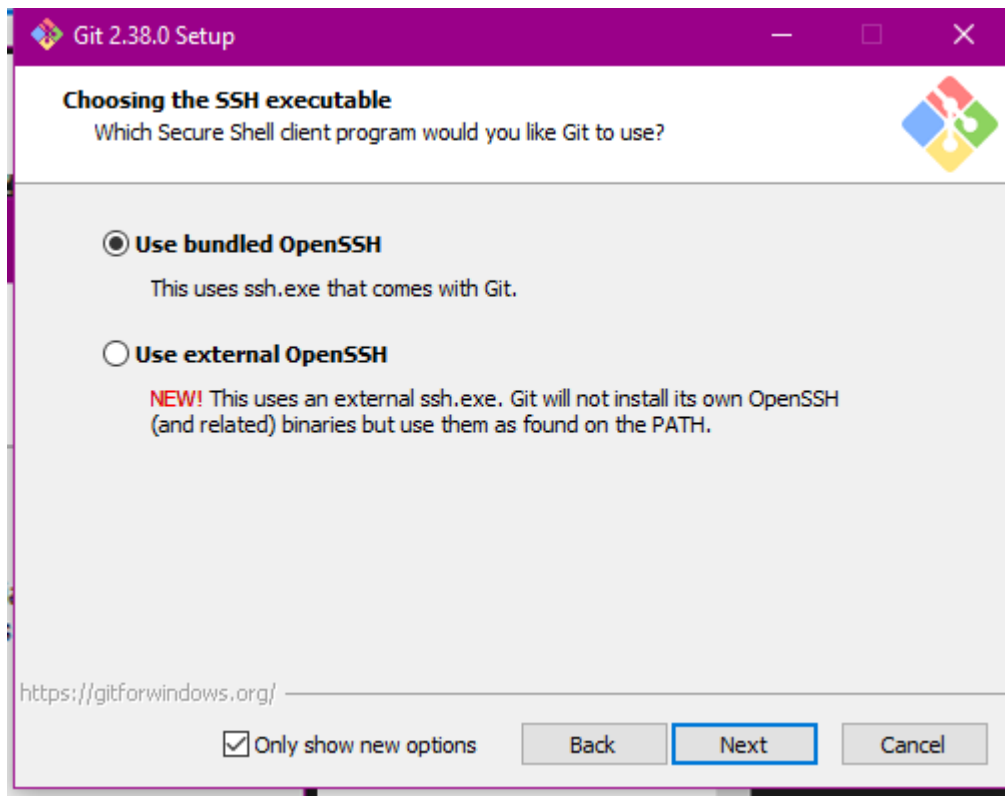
Git 2.38.0 Setup

Choosing the SSH executable
Which Secure Shell client program would you like Git to use?

Use bundled OpenSSH

This uses ssh.exe that comes with Git.

Use external OpenSSH

NEW! This uses an external ssh.exe. Git will not install its own OpenSSH (and related) binaries but use them as found on the PATH.

https://gitforwindows.org/

Only show new options

Back

Next

Cancel